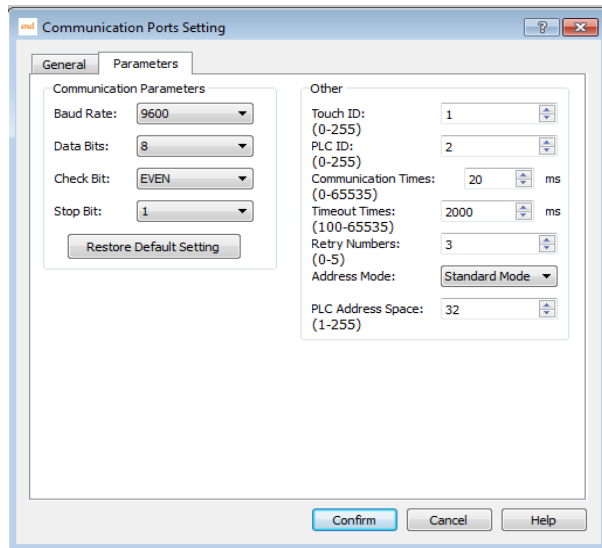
Communication Ports Setting

?

General

Parameters

Communication Parameters

Baud Rate: 9600

Data Bits: 8

Check Bit: EVEN

Stop Bit: 1

Restore Default Setting

Other

Touch ID: (0-255) 1

PLC ID: (0-255) 2

Communication Times: (0-65535) 20 ms

Timeout Times: (100-65535) 2000 ms

Retry Numbers: (0-5) 3

Address Mode: Standard Mode

PLC Address Space: (1-255) 32

Confirm

Cancel

Help